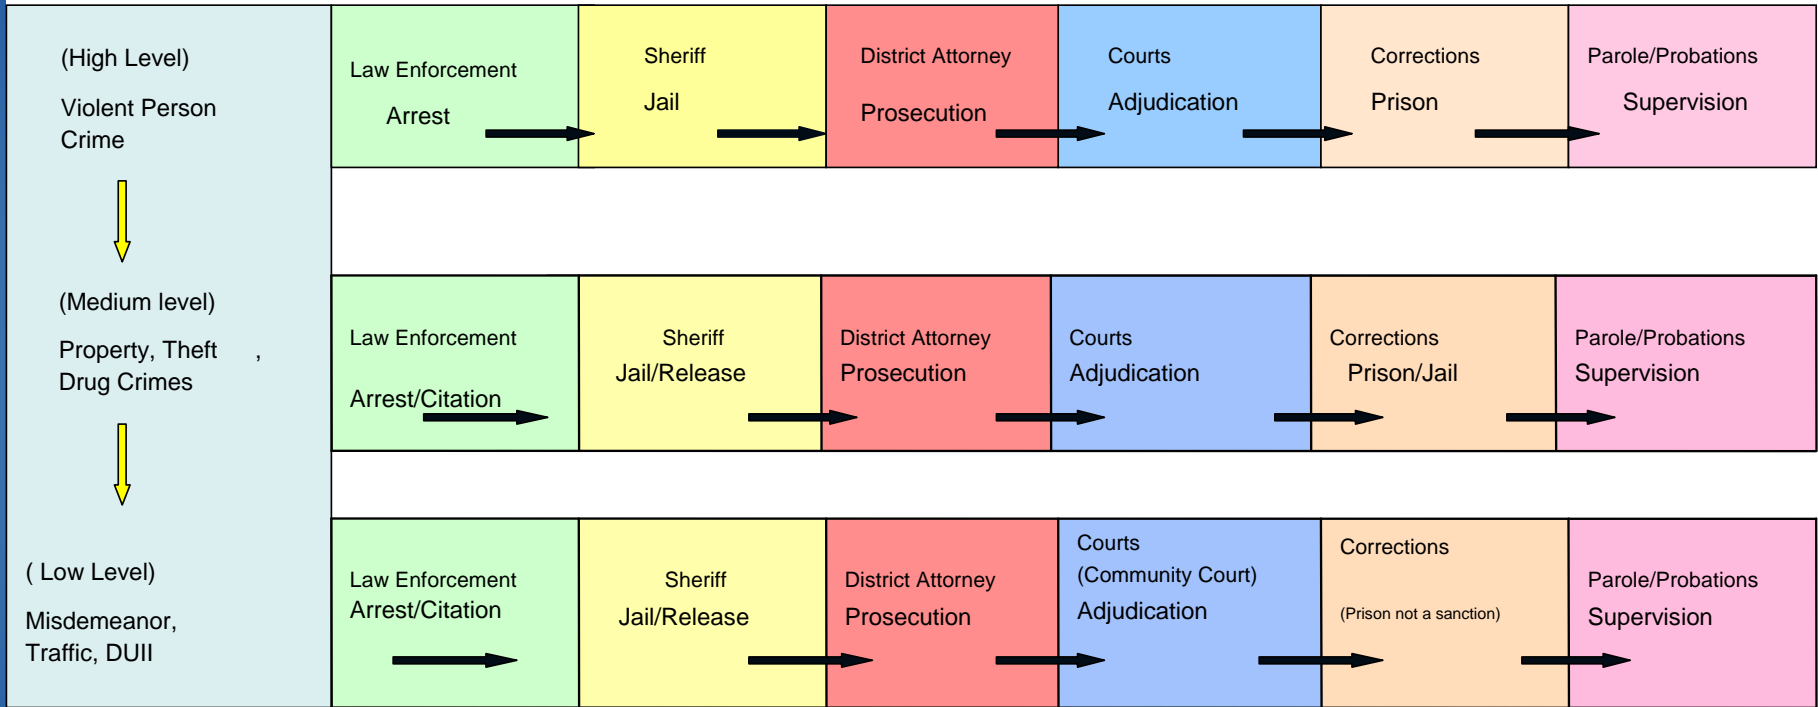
(High Level)

Violent Person Crime

Law Enforcement

Arrest

Sheriff

Jail

District Attorney

Prosecution

Courts

Adjudication

Corrections

Prison

Parole/Probations

Supervision

(Medium level)

Property, Theft , Drug Crimes

Law Enforcement

Arrest/Citation

Sheriff

Jail/Release

District Attorney

Prosecution

Courts

Adjudication

Corrections

Prison/Jail

Parole/Probations

Supervision

( Low Level)

Misdemeanor, Traffic, DUII

Law Enforcement

Arrest/Citation

Sheriff

Jail/Release

District Attorney

Prosecution

Courts

(Community Court)

Adjudication

Corrections

(Prison not a sanction)

Parole/Probations

Supervision